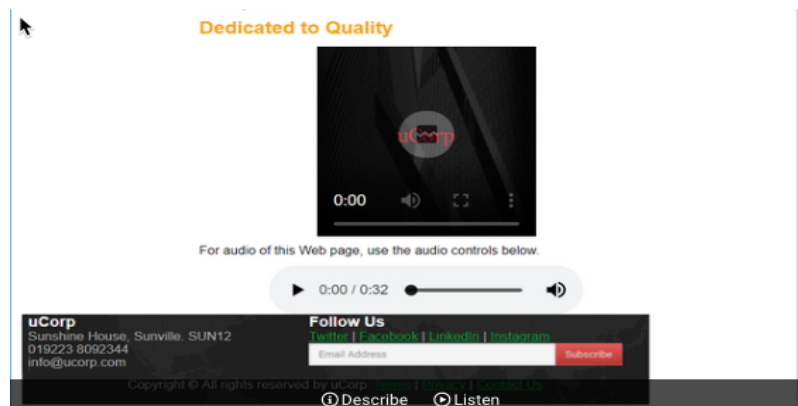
Dedicated to Quality

uCorp

0:00

For audio of this Web page, use the audio controls below.

0:00 / 0:32

uCorp
Sunshine House, Sunville, SUN12
019223 8092344
info@ucorp.com

Follow Us
Twitter | Facebook | LinkedIn | Instagram

Email Address

Subscribe

Copyright © All rights reserved by uCorp Terms | Privacy | Contact Us

Describe Listen